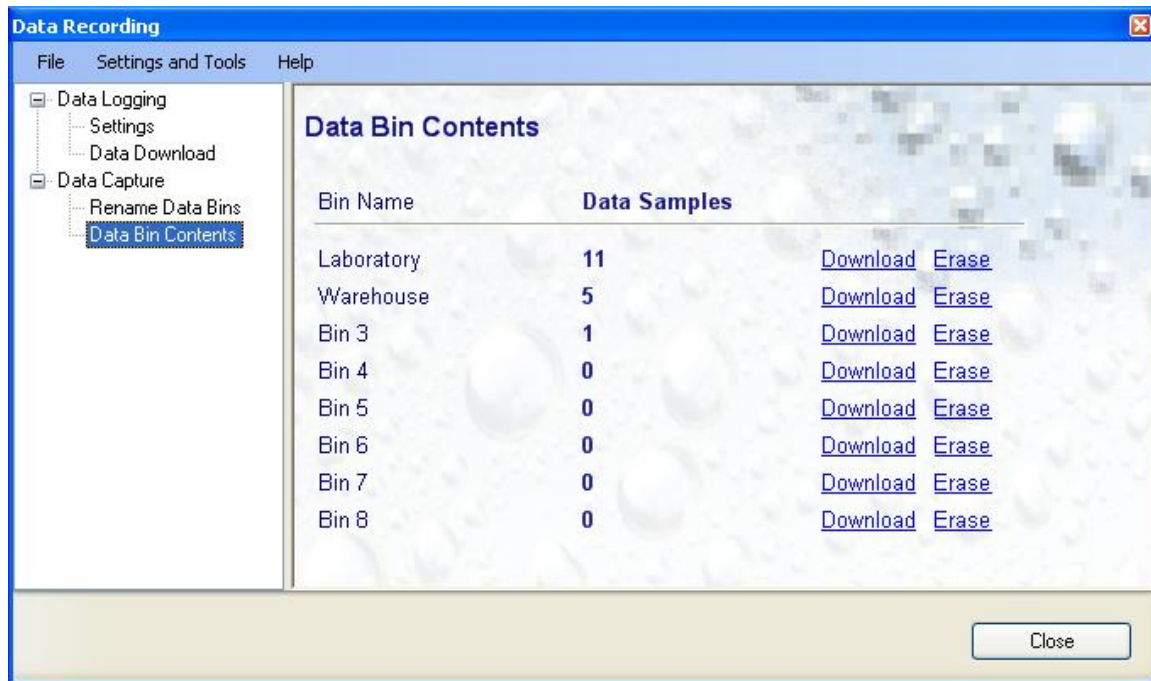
Data Recording

File Settings and Tools Help

Data Logging
Settings
Data Download
Data Capture
Rename Data Bins
Data Bin Contents

Data Bin Contents

| Bin Name | Data Samples | | |
|---|---|---|---|
| Laboratory | 11 | Download | Erase |
| Warehouse | 5 | Download | Erase |
| Bin 3 | 1 | Download | Erase |
| Bin 4 | 0 | Download | Erase |
| Bin 5 | 0 | Download | Erase |
| Bin 6 | 0 | Download | Erase |
| Bin 7 | 0 | Download | Erase |
| Bin 8 | 0 | Download | Erase |

Close